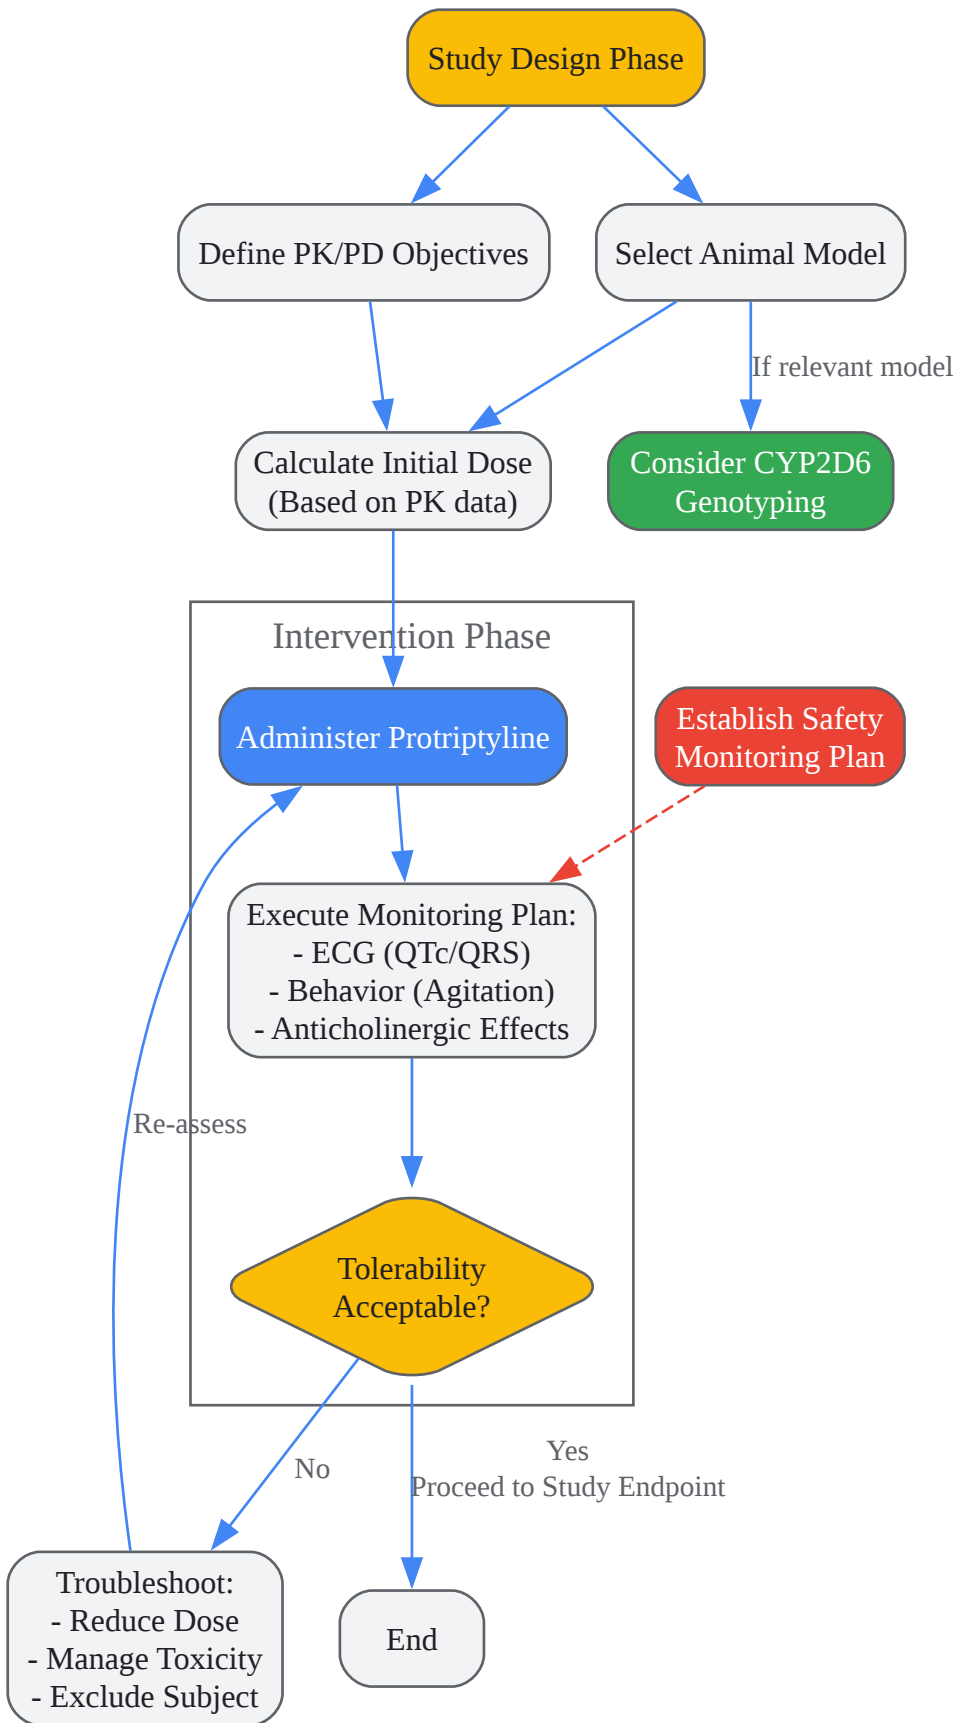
Study Design Phase

Define PK/PD Objectives

Select Animal Model

If relevant model

Calculate Initial Dose (Based on PK data)

Consider CYP2D6 Genotyping

Intervention Phase

Administer Protriptyline

Establish Safety Monitoring Plan

Execute Monitoring Plan:
- ECG (QTc/QRS)
- Behavior (Agitation)
- Anticholinergic Effects

Re-assess

Tolerability Acceptable?

No

Yes
Proceed to Study Endpoint

Troubleshoot:
- Reduce Dose
- Manage Toxicity
- Exclude Subject

End